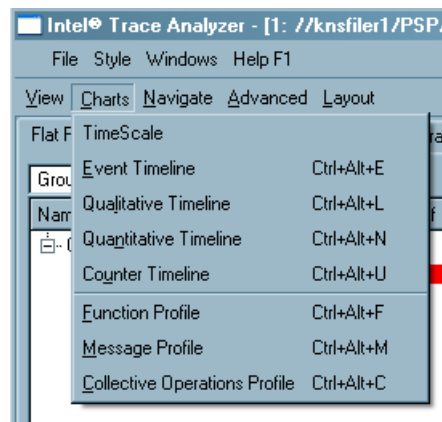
Intel® Trace Analyzer - [1: //knsfiler1/PSP/

File Style Windows Help F1

View Charts Navigate Advanced Layout

Flat F

Grou

Nam

TimeScale

Event Timeline Ctrl+Alt+E

Qualitative Timeline Ctrl+Alt+L

Quantitative Timeline Ctrl+Alt+N

Counter Timeline Ctrl+Alt+U

Function Profile Ctrl+Alt+F

Message Profile Ctrl+Alt+M

Collective Operations Profile Ctrl+Alt+C